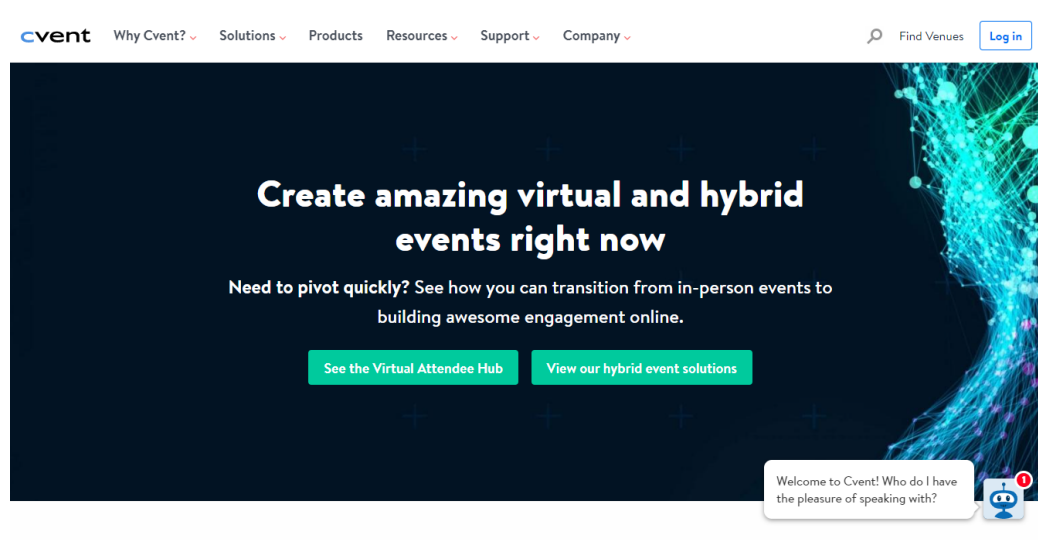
cvent Why Cvent? Solutions Products Resources Support Company Find Venues Log in

Create amazing virtual and hybrid events right now

Need to pivot quickly? See how you can transition from in-person events to building awesome engagement online.

See the Virtual Attendee Hub View our hybrid event solutions

Welcome to Cvent! Who do I have the pleasure of speaking with?

1